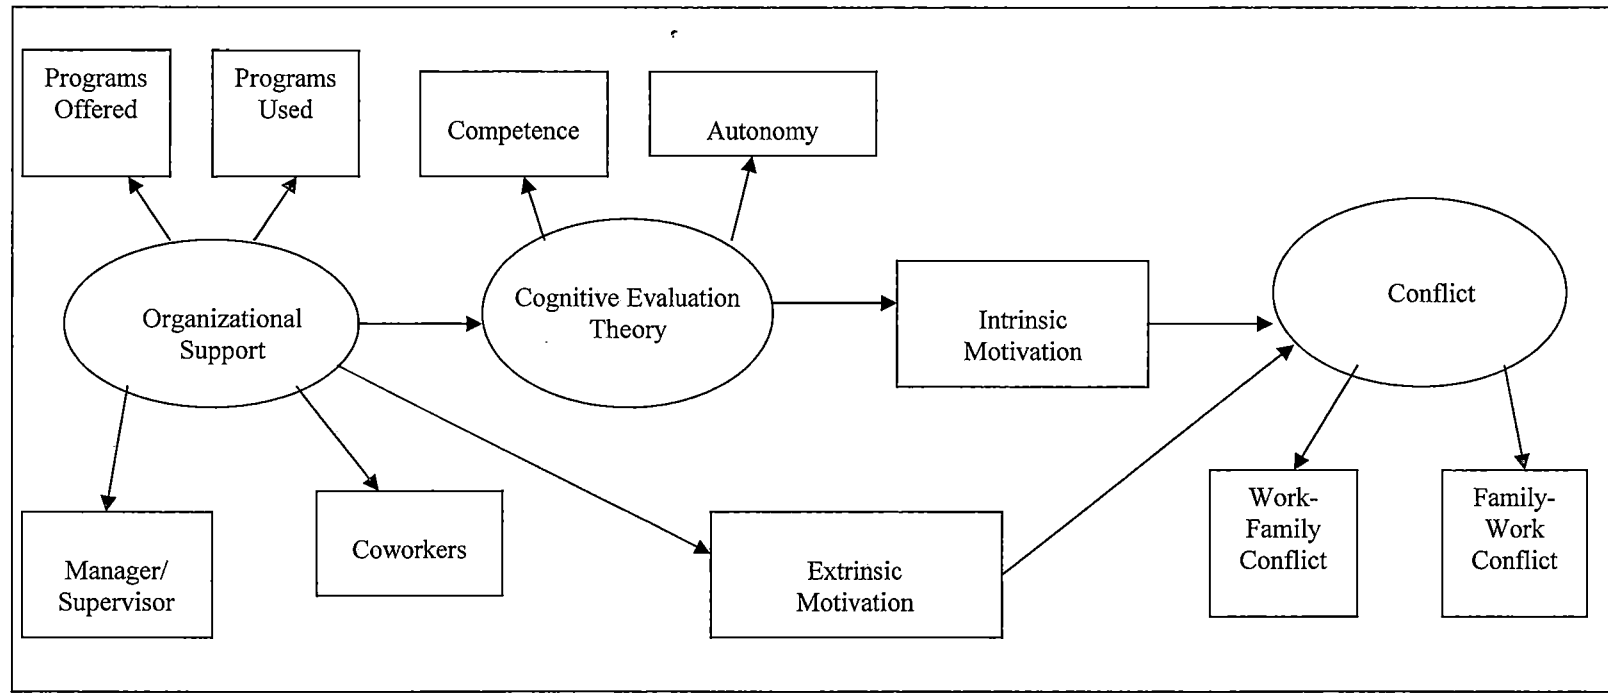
Programs Offered

Programs Used

Competence

Autonomy

Organizational Support

Cognitive Evaluation Theory

Intrinsic Motivation

Conflict

Manager/ Supervisor

Coworkers

Extrinsic Motivation

Work-Family Conflict

Family-Work Conflict